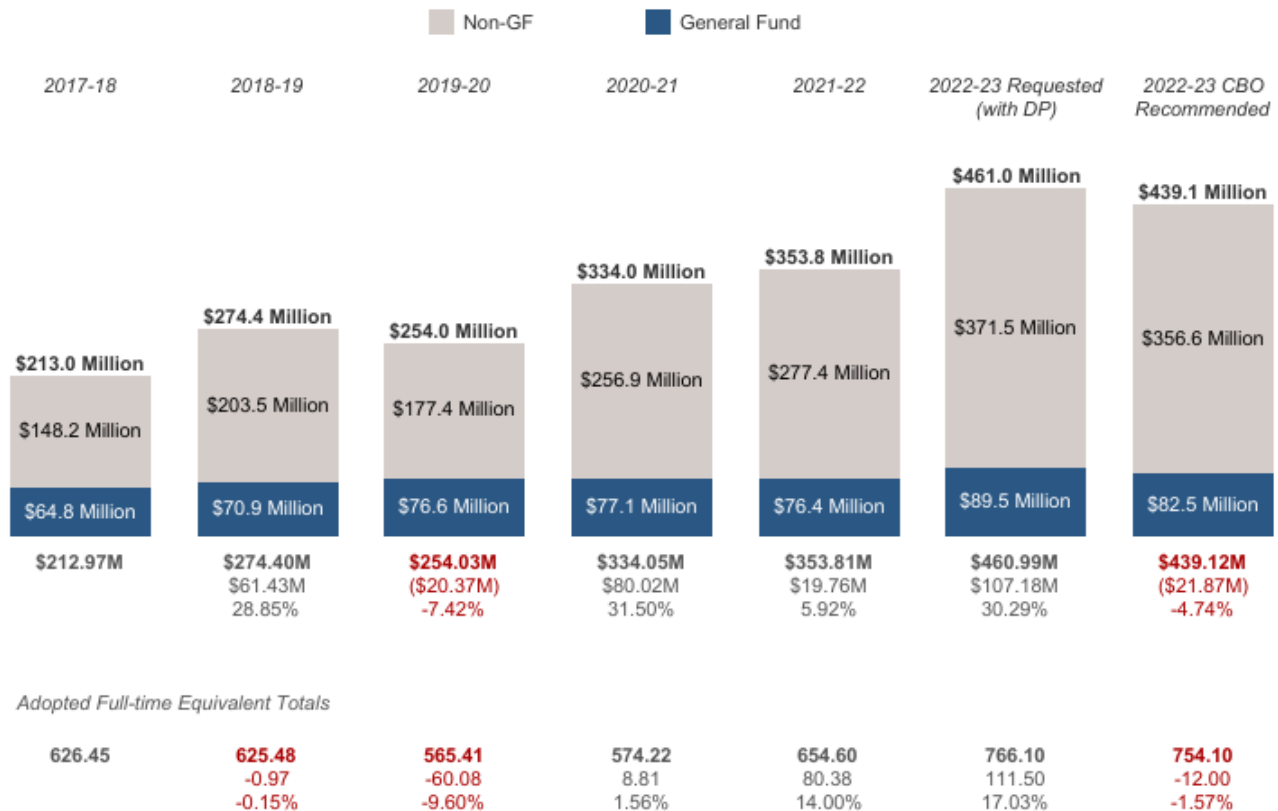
Non-GF General Fund

2017-18 2018-19 2019-20 2020-21 2021-22 2022-23 Requested (with DP) 2022-23 CBO Recommended

$213.0 Million
$148.2 Million
$64.8 Million

$274.4 Million
$203.5 Million
$70.9 Million

$254.0 Million
$177.4 Million
$76.6 Million

$334.0 Million
$256.9 Million
$77.1 Million

$353.8 Million
$277.4 Million
$76.4 Million

$461.0 Million
$371.5 Million
$89.5 Million

$439.1 Million
$356.6 Million
$82.5 Million

| 2017-18 | 2018-19 | 2019-20 | 2020-21 | 2021-22 | 2022-23 Requested (with DP) | 2022-23 CBO Recommended |
|---|---|---|---|---|---|---|
| $212.97M | $274.40M | $254.03M | $334.05M | $353.81M | $460.99M | $439.12M |
| | $61.43M | ($20.37M) | $80.02M | $19.76M | $107.18M | ($21.87M) |
| | 28.85% | -7.42% | 31.50% | 5.92% | 30.29% | -4.74% |

Adopted Full-time Equivalent Totals

| 2017-18 | 2018-19 | 2019-20 | 2020-21 | 2021-22 | 2022-23 Requested (with DP) | 2022-23 CBO Recommended |
|---|---|---|---|---|---|---|
| 626.45 | 625.48 | 565.41 | 574.22 | 654.60 | 766.10 | 754.10 |
| | -0.97 | -60.08 | 8.81 | 80.38 | 111.50 | -12.00 |
| | -0.15% | -9.60% | 1.56% | 14.00% | 17.03% | -1.57% |